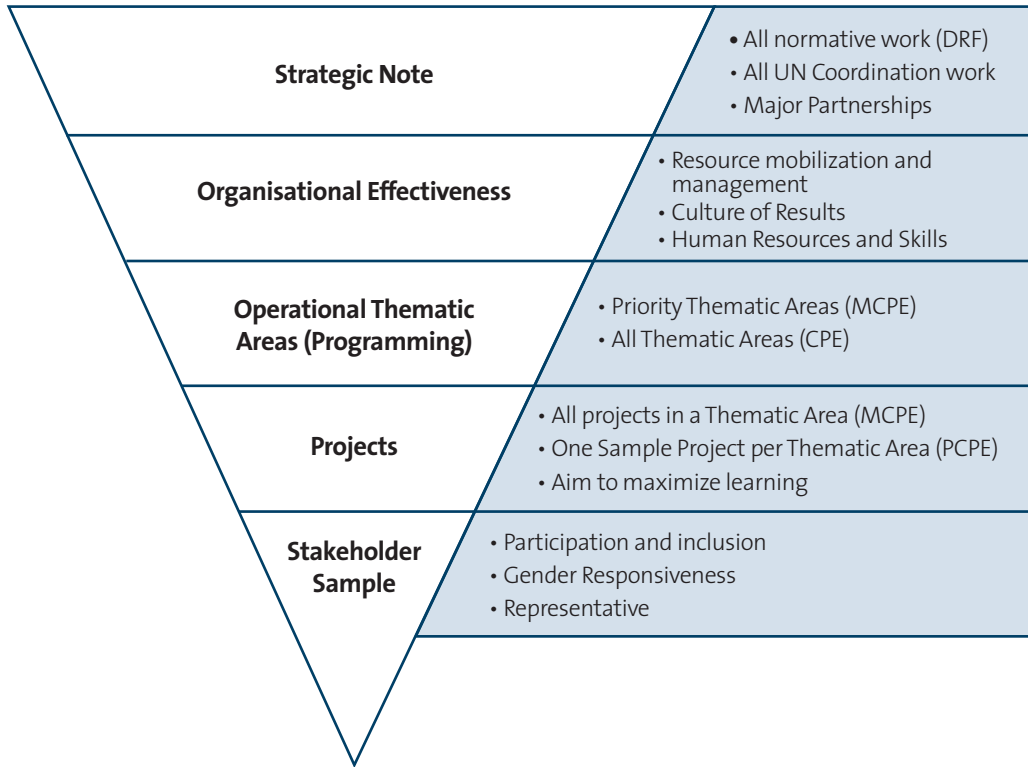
Strategic Note

• All normative work (DRF)
• All UN Coordination work
• Major Partnerships

Organisational Effectiveness

• Resource mobilization and management
• Culture of Results
• Human Resources and Skills

Operational Thematic Areas (Programming)

• Priority Thematic Areas (MCPE)
• All Thematic Areas (CPE)

Projects

• All projects in a Thematic Area (MCPE)
• One Sample Project per Thematic Area (PCPE)
• Aim to maximize learning

Stakeholder Sample

• Participation and inclusion
• Gender Responsiveness
• Representative